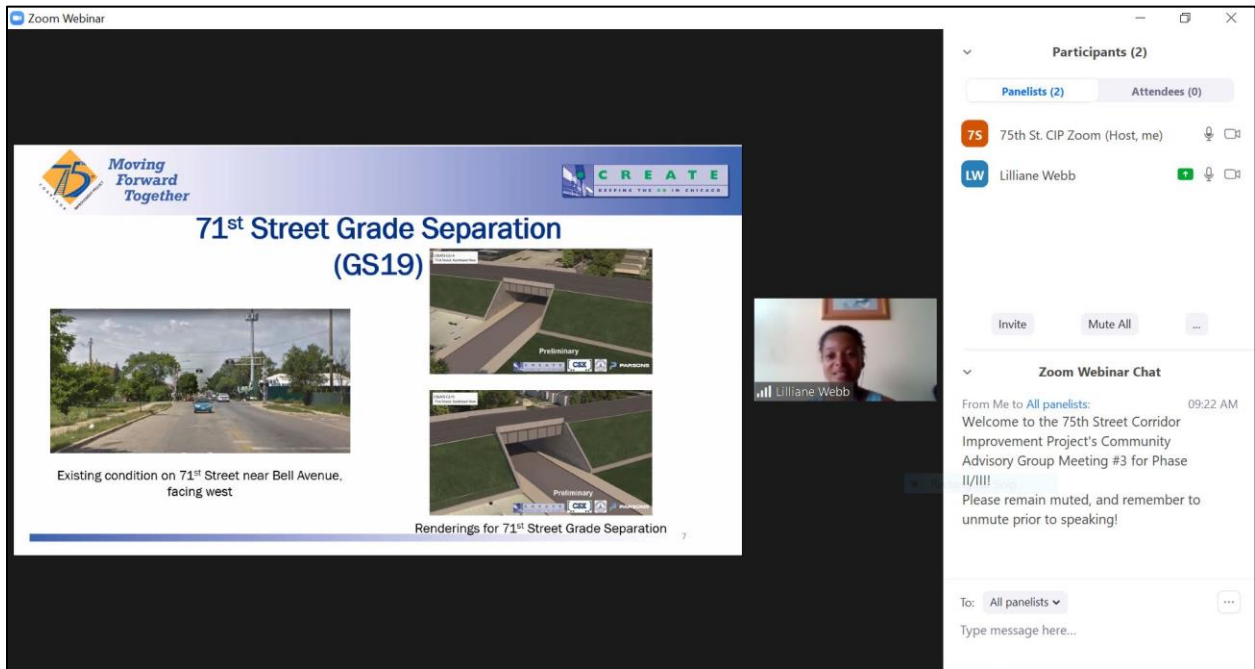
Zoom Webinar

Moving Forward Together

CREATE

71st Street Grade Separation (GS19)

Preliminary

Preliminary

Existing condition on 71st Street near Bell Avenue, facing west

Renderings for 71st Street Grade Separation

7

Lilliane Webb

Participants (2)

Panelists (2)

Attendees (0)

7S 75th St. CIP Zoom (Host, me)

LW Lilliane Webb

Invite

Mute All

...

Zoom Webinar Chat

From Me to All panelists: 09:22 AM

Welcome to the 75th Street Corridor Improvement Project's Community Advisory Group Meeting #3 for Phase II/III!

Please remain muted, and remember to unmute prior to speaking!

To: All panelists

...

Type message here...